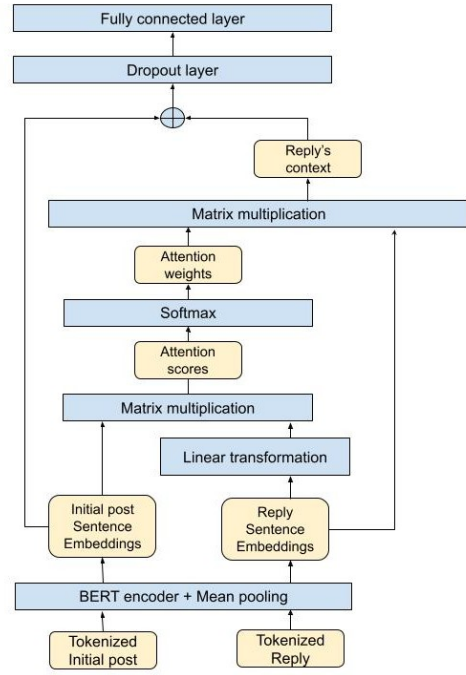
Fully connected layer

Dropout layer

Reply's context

Matrix multiplication

Attention weights

Softmax

Attention scores

Matrix multiplication

Linear transformation

Initial post Sentence Embeddings

Reply Sentence Embeddings

BERT encoder + Mean pooling

Tokenized Initial post

Tokenized Reply